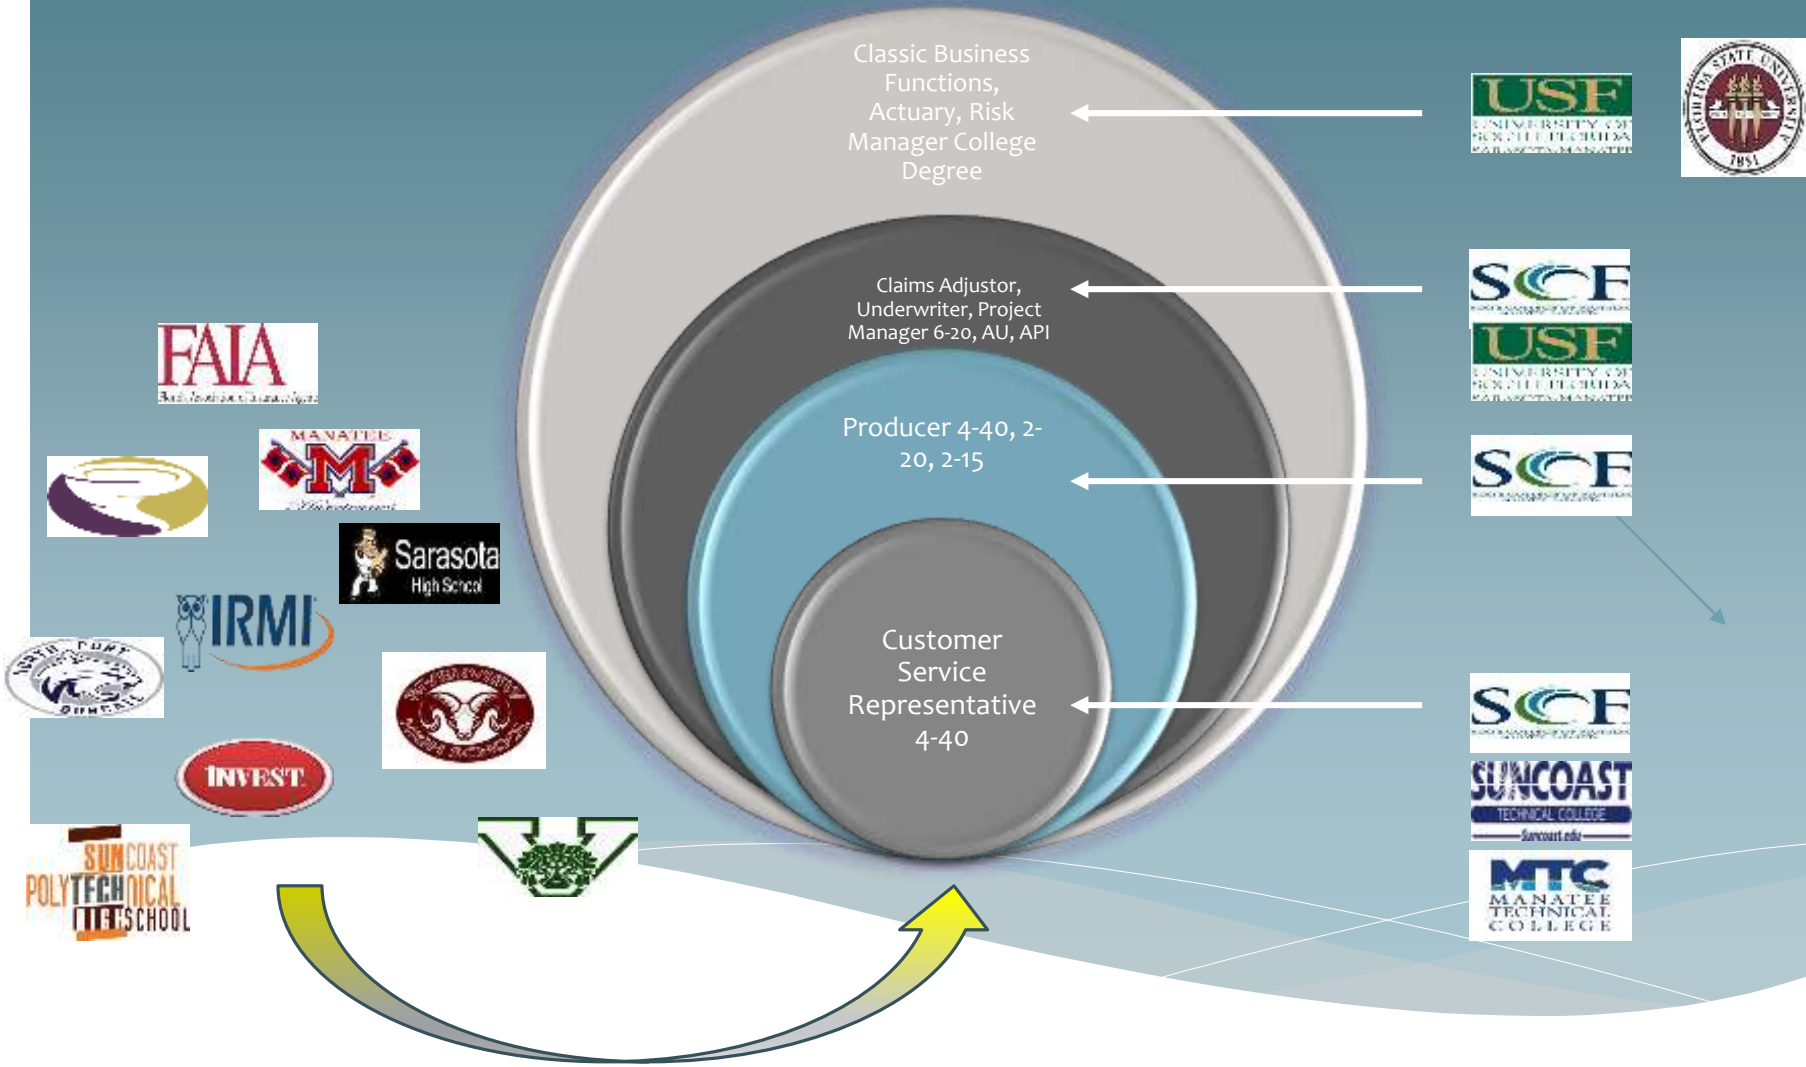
Classic Business Functions, Actuary, Risk Manager College Degree

Claims Adjustor, Underwriter, Project Manager 6-20, AU, API

Producer 4-40, 2-20, 2-15

Customer Service Representative 4-40

USF
UNIVERSITY OF SOUTH FLORIDA
SARASOTA-MANATEE

FLORIDA STATE UNIVERSITY
1851

SCF

USF
UNIVERSITY OF SOUTH FLORIDA
SARASOTA-MANATEE

SCF

SCF

SUNCOAST
TECHNICAL COLLEGE
Suncoast.edu

MTC
MANATEE
TECHNICAL
COLLEGE

FAIA
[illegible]

MANATEE
M
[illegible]

Sarasota
High School

IRMI

NORTH PORT
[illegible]

INVEST

SUNCOAST
POLYTECHNICAL
HIGH SCHOOL

V